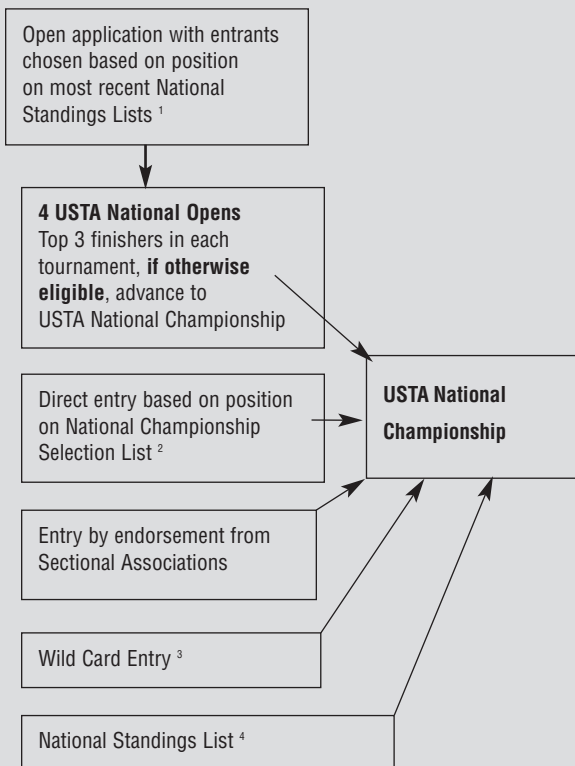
Open application with entrants chosen based on position on most recent National Standings Lists $^1$

4 USTA National Opens
Top 3 finishers in each tournament, if otherwise eligible, advance to USTA National Championship

Direct entry based on position on National Championship Selection List $^2$

Entry by endorsement from Sectional Associations

Wild Card Entry $^3$

National Standings List $^4$

USTA National Championship